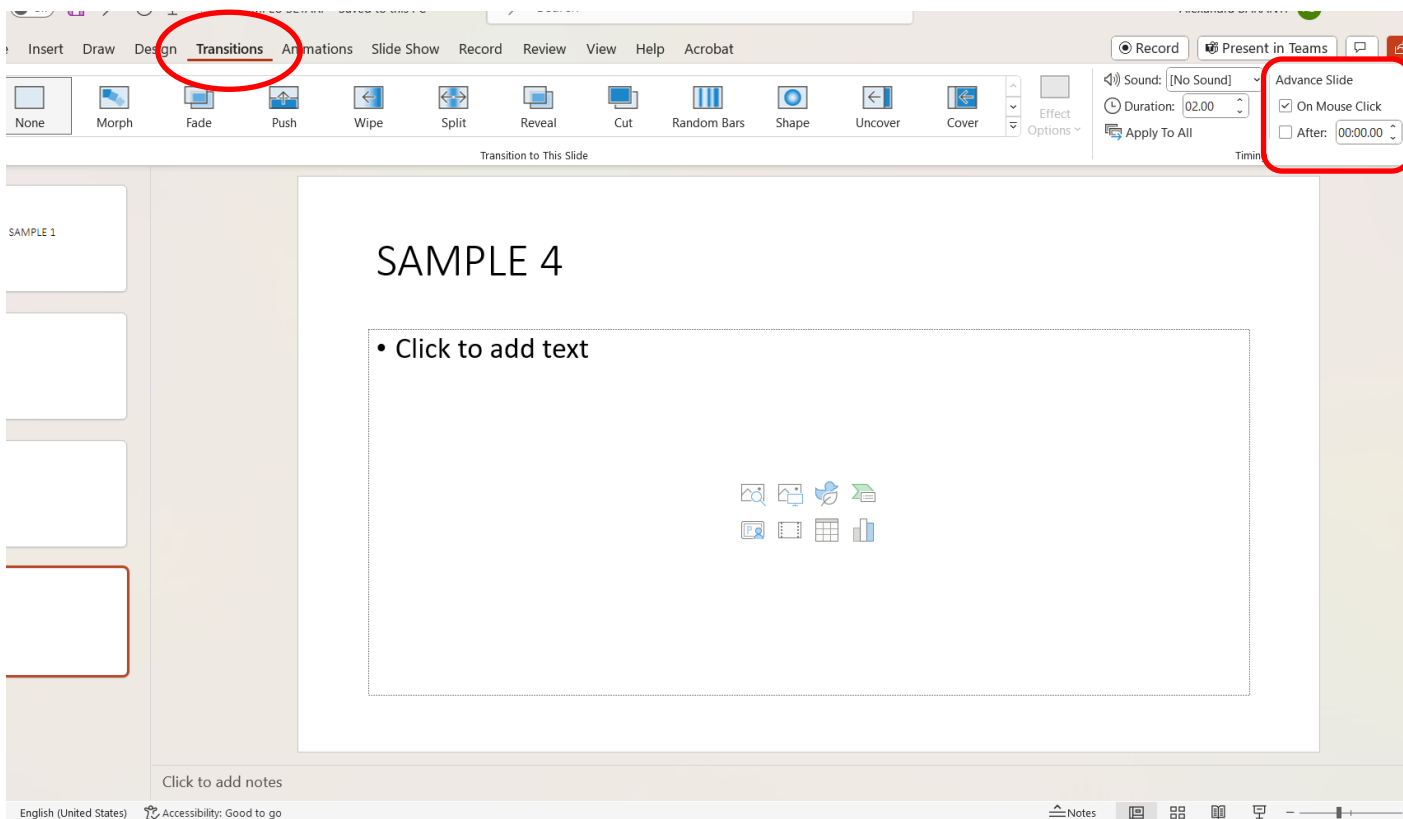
Insert Draw Design Transitions Animations Slide Show Record Review View Help Acrobat

Record Present in Teams

None Morph Fade Push Wipe Split Reveal Cut Random Bars Shape Uncover Cover

Effect Options

Transition to This Slide

Sound: [No Sound]
Duration: 02.00
Apply To All

Advance Slide
On Mouse Click
After: 00:00.00

Timin

SAMPLE 1

SAMPLE 4

• Click to add text

Click to add notes

English (United States) Accessibility: Good to go

Notes